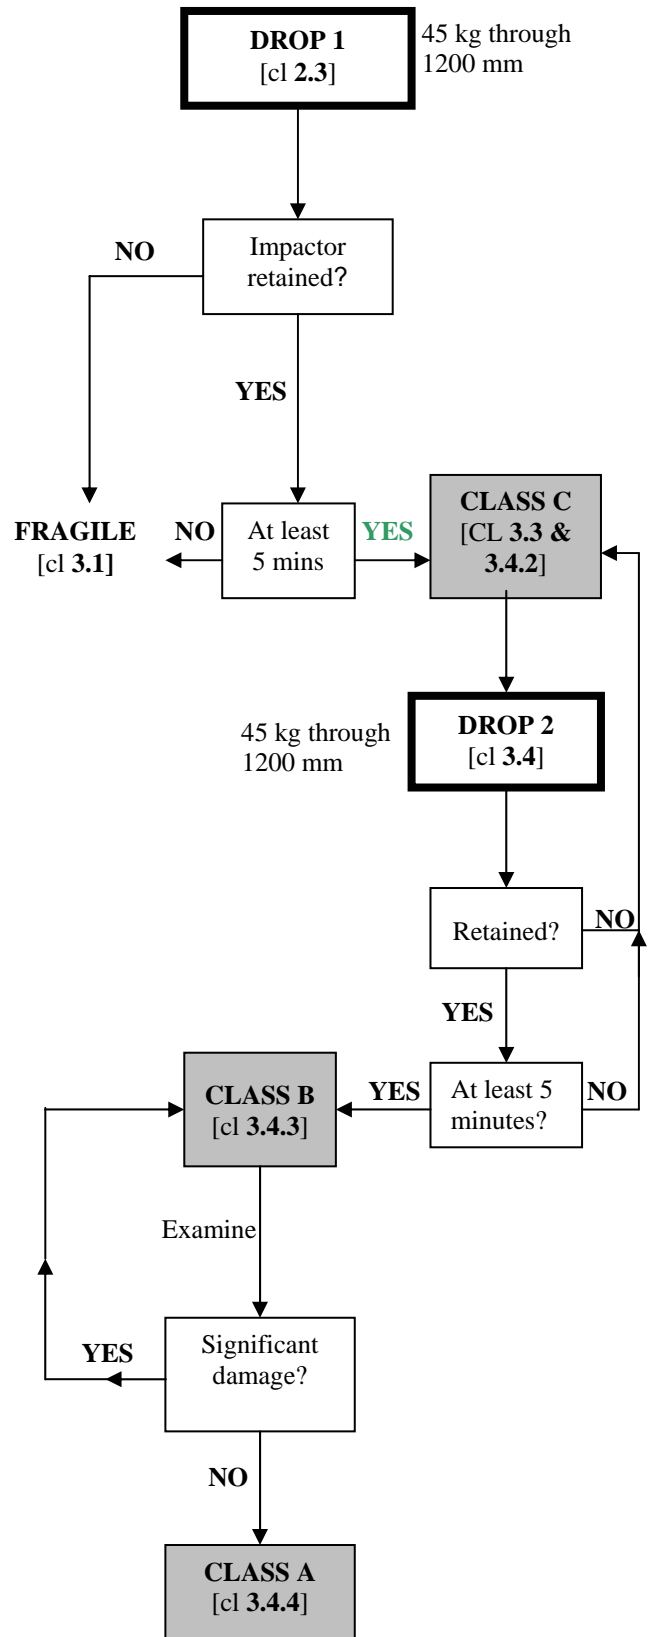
DROP 1
[cl 2.3]

45 kg through 1200 mm

NO

Impactor retained?

YES

FRAGILE
[cl 3.1]

NO

At least 5 mins

YES

CLASS C
[CL 3.3 & 3.4.2]

45 kg through 1200 mm

DROP 2
[cl 3.4]

Retained?

NO

YES

CLASS B
[cl 3.4.3]

YES

At least 5 minutes?

NO

Examine

YES

Significant damage?

NO

CLASS A
[cl 3.4.4]